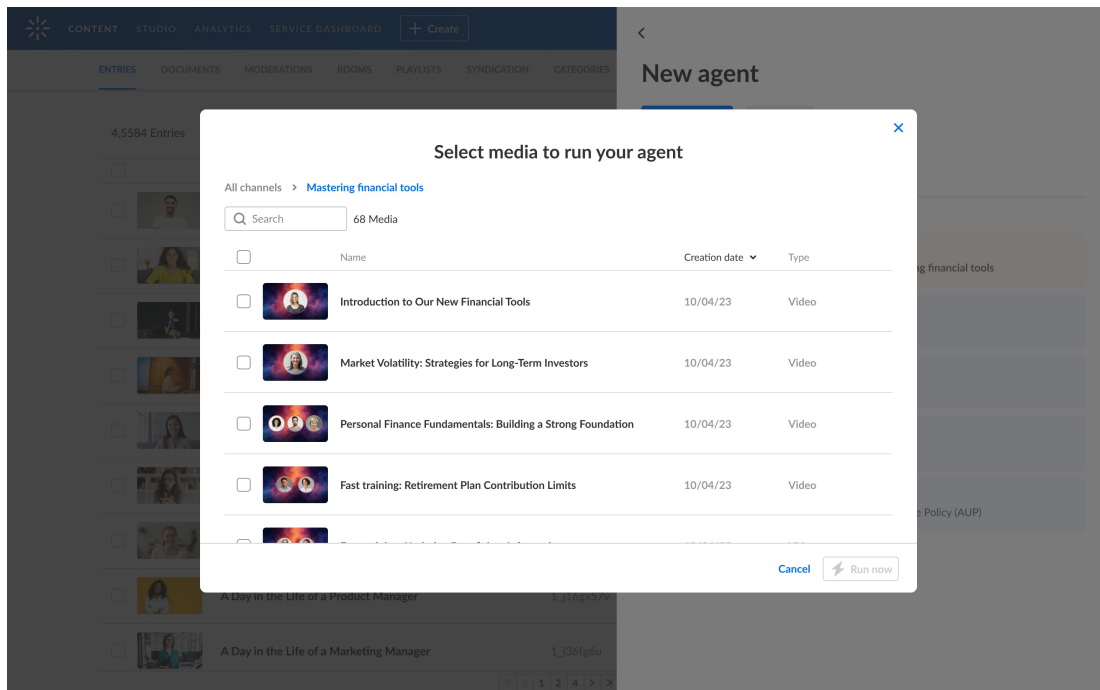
CONTENT STUDIO ANALYTICS SERVICE DASHBOARD + Create

ENTRIES DOCUMENTS MODERATIONS ROOMS PLAYLISTS SYNDICATION CATEGORIES

4,5584 Entries

New agent

Select media to run your agent

All channels > Mastering financial tools

Search 68 Media

| | Name | Creation date | Type |
|---|---|---|---|
| | Introduction to Our New Financial Tools | 10/04/23 | Video |
| | Market Volatility: Strategies for Long-Term Investors | 10/04/23 | Video |
| | Personal Finance Fundamentals: Building a Strong Foundation | 10/04/23 | Video |
| | Fast training: Retirement Plan Contribution Limits | 10/04/23 | Video |
| | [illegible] | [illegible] | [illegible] |

Cancel Run now

ng financial tools

e Policy (AUP)

A Day in the Life of a Product Manager 1_j18gx57v

A Day in the Life of a Marketing Manager 1_j36fg6u

1 2 4